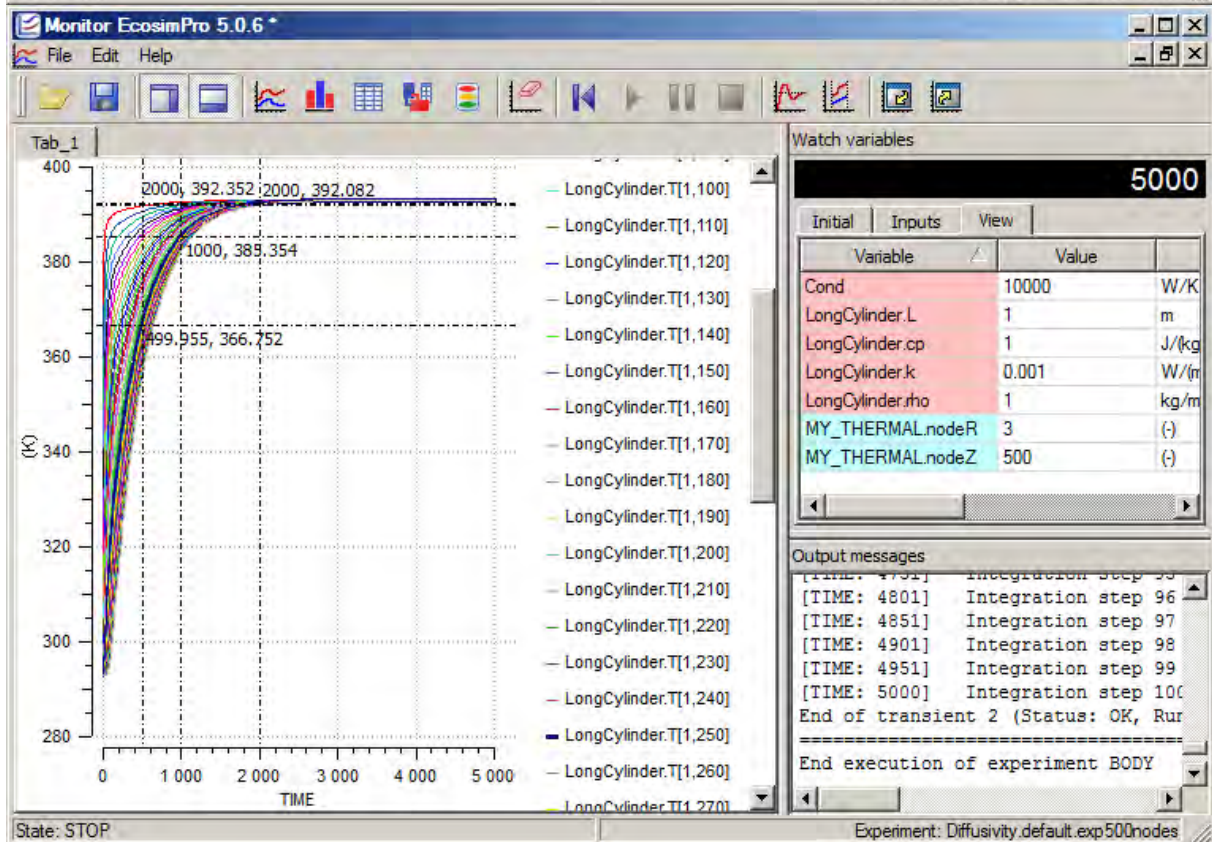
Monitor EcosimPro 5.0.6 *

File Edit Help

Tab_1

400
380
360
340
320
300
280
(K)
0 1 000 2 000 3 000 4 000 5 000
TIME

2000, 392.352 2000, 392.082
1000, 389.354
499.955, 366.752

LongCylinder.T[1,100]
LongCylinder.T[1,110]
LongCylinder.T[1,120]
LongCylinder.T[1,130]
LongCylinder.T[1,140]
LongCylinder.T[1,150]
LongCylinder.T[1,160]
LongCylinder.T[1,170]
LongCylinder.T[1,180]
LongCylinder.T[1,190]
LongCylinder.T[1,200]
LongCylinder.T[1,210]
LongCylinder.T[1,220]
LongCylinder.T[1,230]
LongCylinder.T[1,240]
LongCylinder.T[1,250]
LongCylinder.T[1,260]
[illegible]

Watch variables

5000

Initial Inputs View

| Variable | Value | |
|---|---|---|
| Cond | 10000 | W/K |
| LongCylinder.L | 1 | m |
| LongCylinder.cp | 1 | J/(kg |
| LongCylinder.k | 0.001 | W/(m |
| LongCylinder.rho | 1 | kg/m |
| MY_THERMAL.nodeR | 3 | (-) |
| MY_THERMAL.nodeZ | 500 | (-) |

Output messages

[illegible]
[TIME: 4801] Integration step 96
[TIME: 4851] Integration step 97
[TIME: 4901] Integration step 98
[TIME: 4951] Integration step 99
[TIME: 5000] Integration step 10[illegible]
End of transient 2 (Status: OK, Run
====================================
End execution of experiment BODY

State: STOP

Experiment: Diffusivity.default.exp500nodes